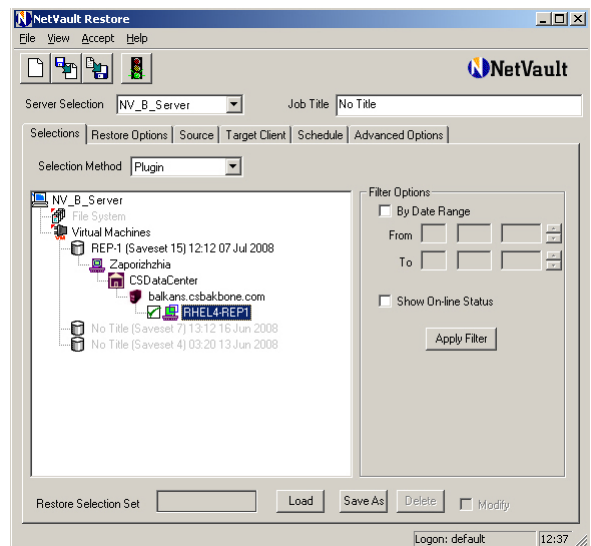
NetVault Restore

File View Accept Help

NetVault

Server Selection NV_B_Server

Job Title No Title

Selections | Restore Options | Source | Target Client | Schedule | Advanced Options

Selection Method Plugin

NV_B_Server
File System
Virtual Machines
REP-1 (Saveset 15) 12:12 07 Jul 2008
Zaporizhzhia
CSDataCenter
balkans.csbakbone.com
RHEL4-REP1
No Title (Saveset 7) 13:12 16 Jun 2008
No Title (Saveset 4) 03:20 13 Jun 2008

Filter Options
By Date Range
From
To
Show On-line Status
Apply Filter

Restore Selection Set
Load
Save As
Delete
Modify

Logon: default
12:37